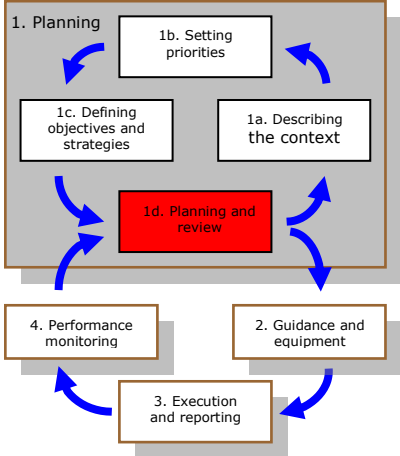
1. Planning

1b. Setting priorities

1c. Defining objectives and strategies

1a. Describing the context

1d. Planning and review

4. Performance monitoring

2. Guidance and equipment

3. Execution and reporting